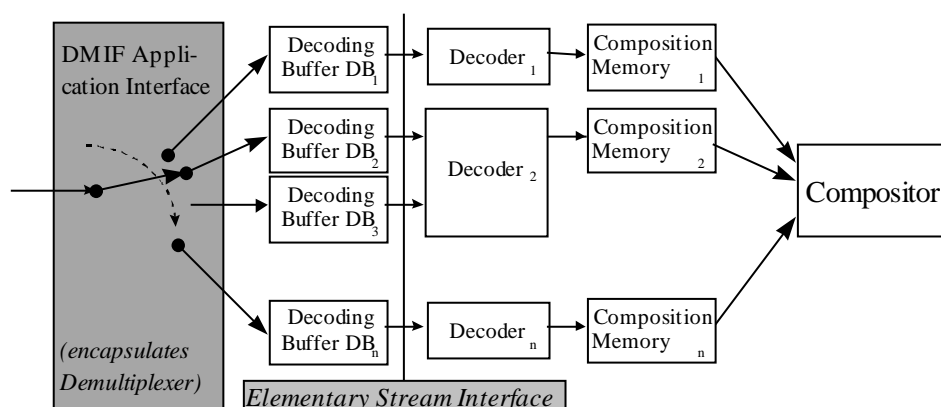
DMIF Application Interface

(encapsulates Demultiplexer)

Decoding Buffer $DB_1$

Decoding Buffer $DB_2$

Decoding Buffer $DB_3$

Decoding Buffer $DB_n$

Decoder $_1$

Decoder $_2$

Decoder $_n$

Composition Memory $_1$

Composition Memory $_2$

Composition Memory $_n$

Compositor

Elementary Stream Interface